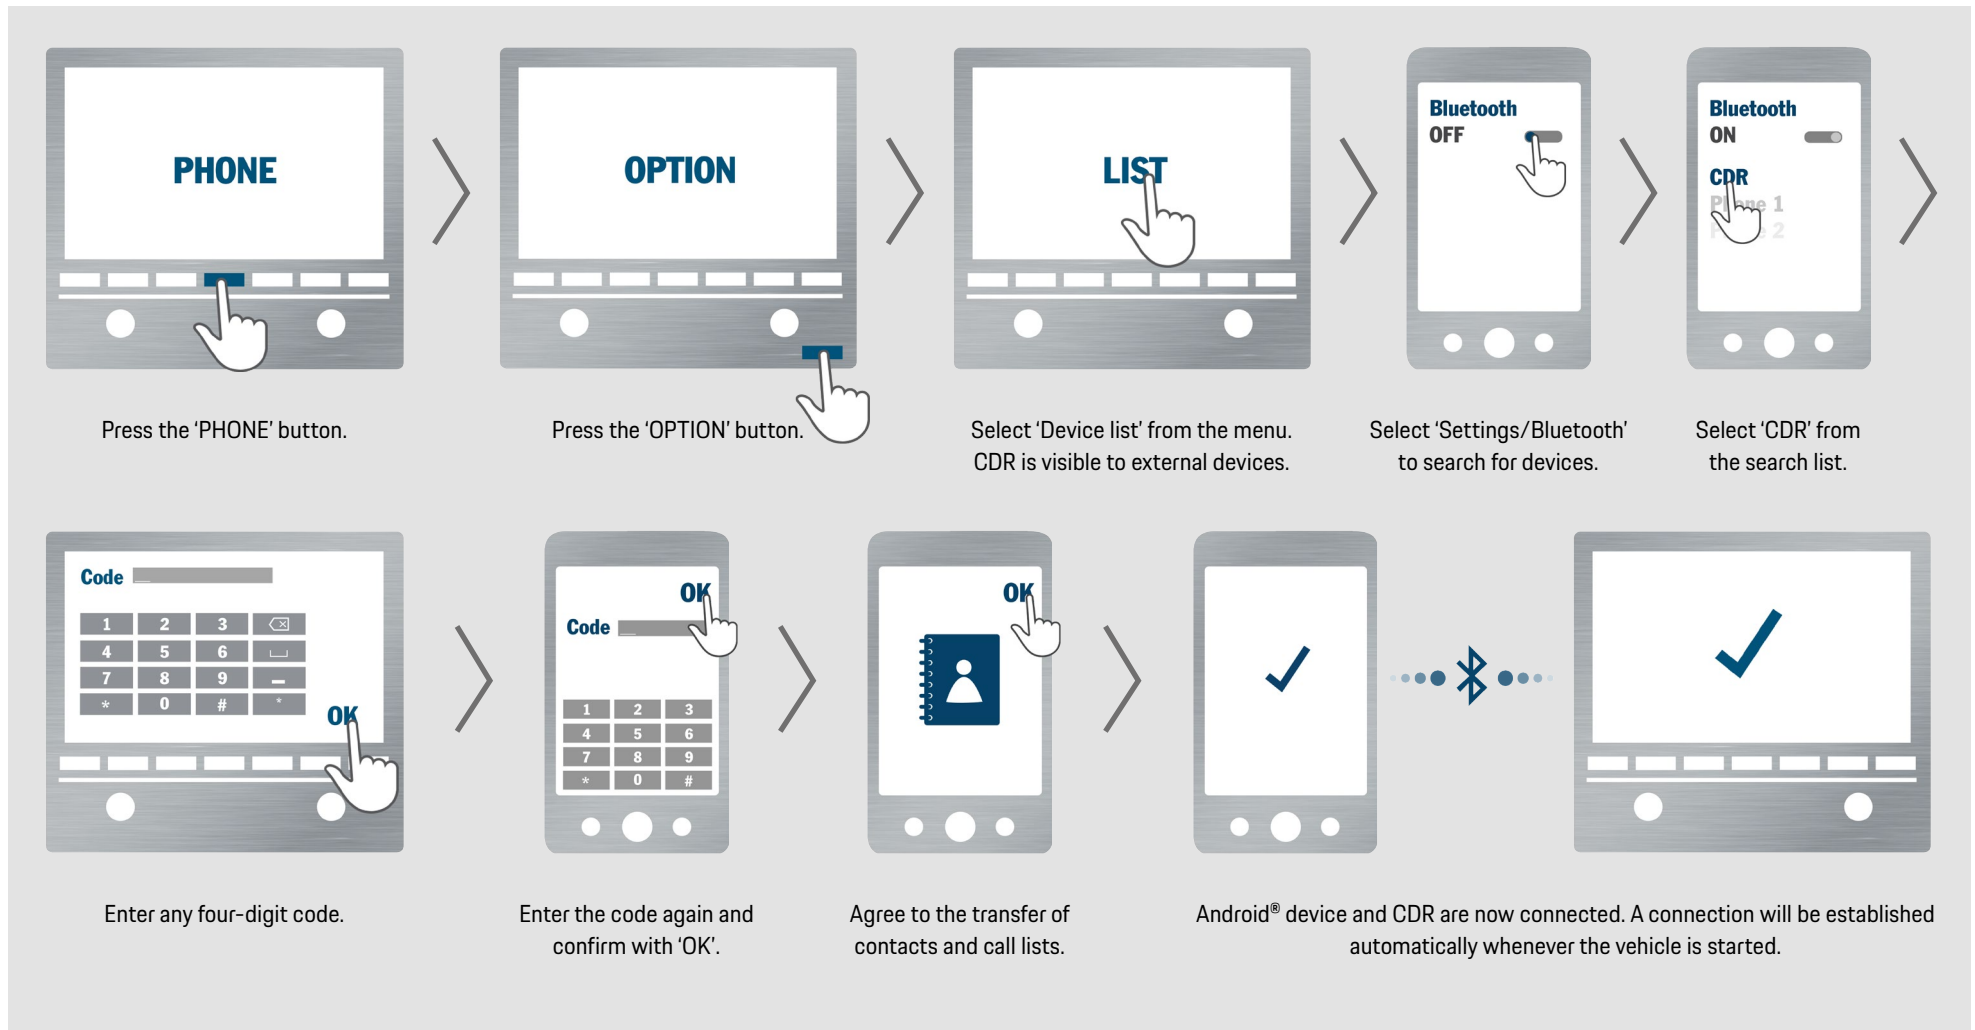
PHONE

Press the 'PHONE' button.

OPTION

Press the 'OPTION' button.

LIST

Select 'Device list' from the menu. CDR is visible to external devices.

Bluetooth
OFF

Select 'Settings/Bluetooth' to search for devices.

Bluetooth
ON
CDR
Phone 1
Phone 2

Select 'CDR' from the search list.

Code

| 1 | 2 | 3 | ⌫ |
|---|---|---|---|
| 4 | 5 | 6 | ␣ |
| 7 | 8 | 9 | – |
| * | 0 | # | * |

OK

Enter any four-digit code.

OK
Code

| 1 | 2 | 3 |
|---|---|---|
| 4 | 5 | 6 |
| 7 | 8 | 9 |
| * | 0 | # |

Enter the code again and confirm with 'OK'.

OK

Agree to the transfer of contacts and call lists.

Android® device and CDR are now connected. A connection will be established automatically whenever the vehicle is started.